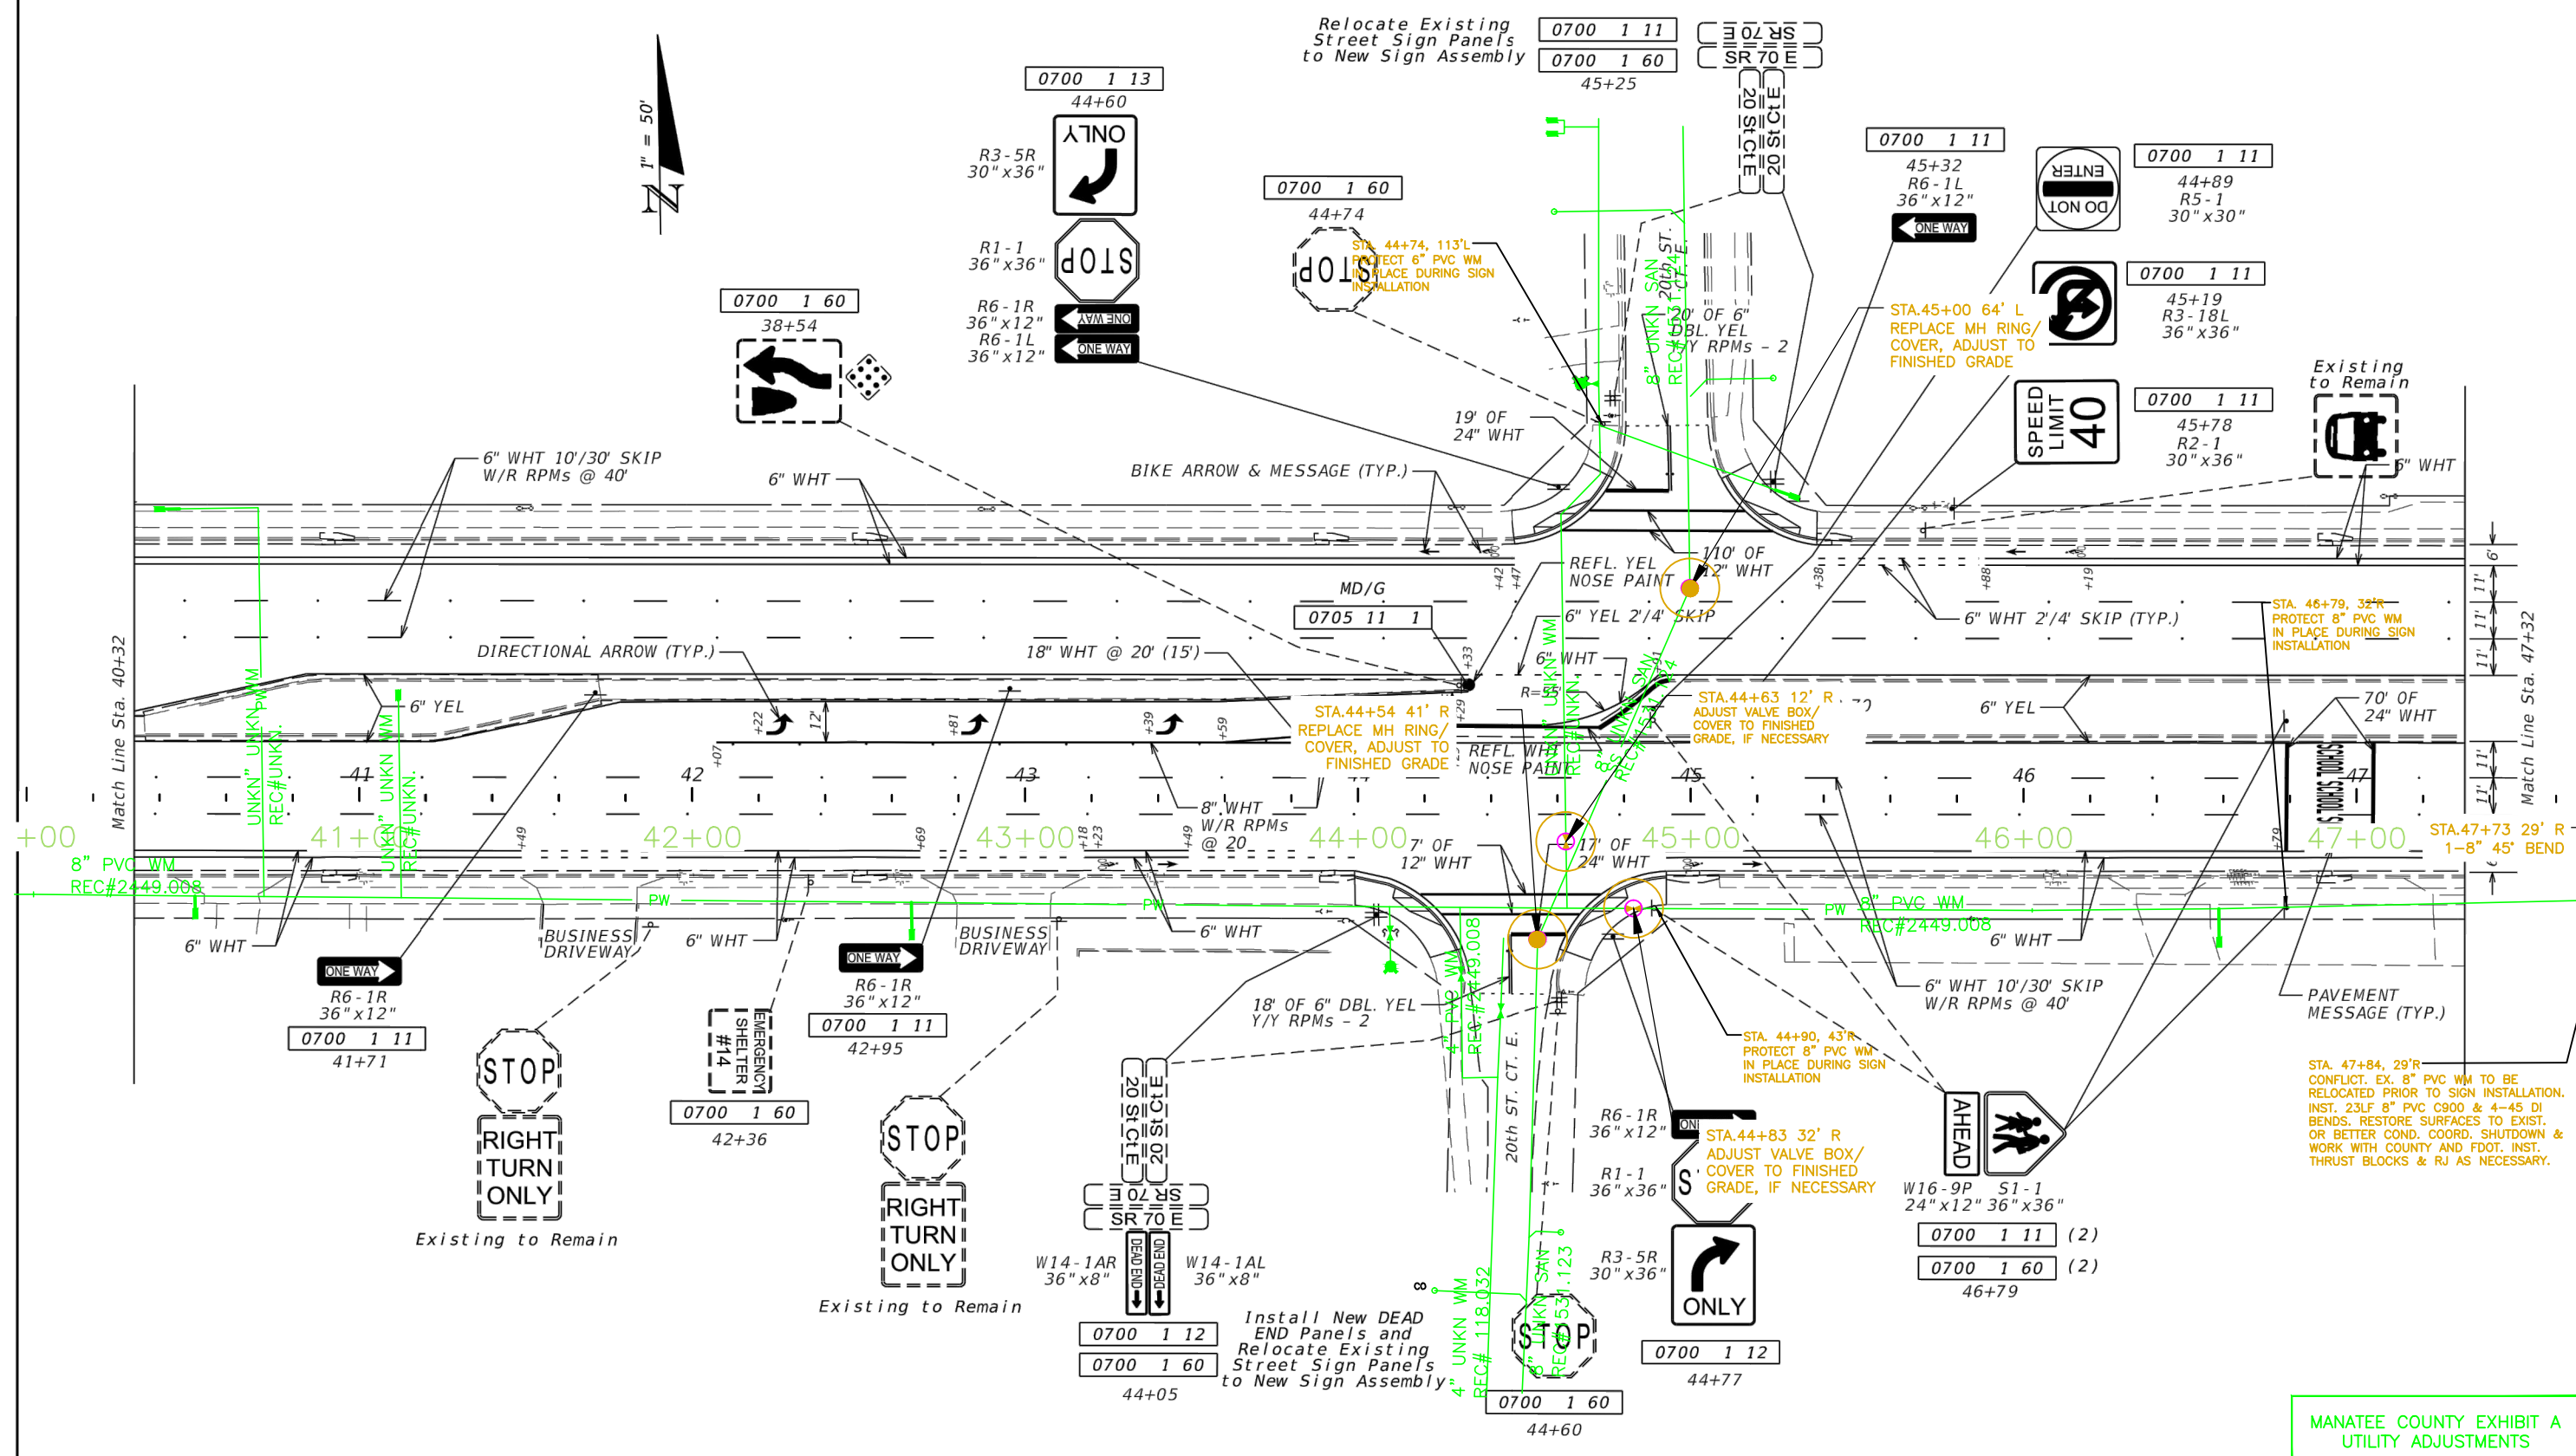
1" = 50'
N

Relocate Existing Street Sign Panels to New Sign Assembly
0700 1 11
0700 1 60
45+25
SR 70 E
SR 70 E
20 St Ct E
20 St Ct E

0700 1 13
44+60
R3-5R 30"x36"
ONLY
R1-1 36"x36"
STOP
R6-1R 36"x12"
ONE WAY
R6-1L 36"x12"
ONE WAY

0700 1 60
44+74
STOP
STA. 44+74, 113' L PROTECT 6" PVC WM IN PLACE DURING SIGN INSTALLATION

0700 1 11
45+32
R6-1L 36"x12"
ONE WAY

DO NOT ENTER
0700 1 11
44+89
R5-1 30"x30"

0700 1 11
45+19
R3-18L 36"x36"

STA.45+00 64' L REPLACE MH RING/ COVER, ADJUST TO FINISHED GRADE

SPEED LIMIT 40
0700 1 11
45+78
R2-1 30"x36"

Existing to Remain

0700 1 60
38+54

6" WHT 10'/30' SKIP W/R RPMs @ 40'
6" WHT
BIKE ARROW & MESSAGE (TYP.)
19' OF 24" WHT
20' OF 6" DBL. YEL Y/Y RPMs - 2
20th ST. CT. E.
8" UNKN SAN REC#
6" WHT

REFL. YEL NOSE PAINT
110' OF 12" WHT
MD/G
0705 11 1
6" YEL 2'/4' SKIP
6" WHT 2'/4' SKIP (TYP.)
STA. 46+79, 32' R PROTECT 8" PVC WM IN PLACE DURING SIGN INSTALLATION

DIRECTIONAL ARROW (TYP.)
18" WHT @ 20' (15')
6" WHT
R=55'
6" YEL
STA.44+63 12' R ADJUST VALVE BOX/ COVER TO FINISHED GRADE, IF NECESSARY
6" YEL
70' OF 24" WHT
STA.44+54 41' R REPLACE MH RING/ COVER, ADJUST TO FINISHED GRADE
REFL. WHT NOSE PAINT
12'
11' 11' 11' 11' 11' 6'
Match Line Sta. 40+32
Match Line Sta. 47+32
41 42 43 44 45 46 47
SCHOOL
8" WHT W/R RPMs @ 20
+00 41+00 42+00 43+00 44+00 45+00 46+00 47+00
8" PVC WM REC#2449.008
UNKN" UNKN WM REC#UNKN.
17' OF 12" WHT
17' OF 24" WHT
STA.47+73 29' R 1-8" 45° BEND
PW
8" PVC WM REC#2449.008
6" WHT
6" WHT
BUSINESS DRIVEWAY
6" WHT
BUSINESS DRIVEWAY
6" WHT
6" WHT 10'/30' SKIP W/R RPMs @ 40'
PAVEMENT MESSAGE (TYP.)

ONE WAY
R6-1R 36"x12"
0700 1 11
41+71
STOP
RIGHT TURN ONLY
Existing to Remain

EMERGENCY SHELTER #14
0700 1 60
42+36

ONE WAY
R6-1R 36"x12"
0700 1 11
42+95
STOP
RIGHT TURN ONLY
Existing to Remain

18' OF 6" DBL. YEL Y/Y RPMs - 2
4" PVC WM REC#2449.008
20th ST. CT. E.
STA. 44+90, 43' R PROTECT 8" PVC WM IN PLACE DURING SIGN INSTALLATION
STA. 47+84, 29' R CONFLICT. EX. 8" PVC WM TO BE RELOCATED PRIOR TO SIGN INSTALLATION. INST. 23LF 8" PVC C900 & 4-45 DI BENDS. RESTORE SURFACES TO EXIST. OR BETTER COND. COORD. SHUTDOWN & WORK WITH COUNTY AND FDOT. INST. THRUST BLOCKS & RJ AS NECESSARY.

20 St Ct E
20 St Ct E
SR 70 E
SR 70 E
W14-1AR 36"x8"
DEAD END
DEAD END
W14-1AL 36"x8"
0700 1 12
0700 1 60
44+05
Install New DEAD END Panels and Relocate Existing Street Sign Panels to New Sign Assembly

4" UNKN WM REC# 118.032
8" UNKN SAN REC#531.123
STOP
0700 1 60
44+60

R6-1R 36"x12"
R1-1 36"x36"
R3-5R 30"x36"
ONLY
0700 1 12
44+77
STA.44+83 32' R ADJUST VALVE BOX/ COVER TO FINISHED GRADE, IF NECESSARY

AHEAD
W16-9P 24"x12"
S1-1 36"x36"
0700 1 11 (2)
0700 1 60 (2)
46+79

MANATEE COUNTY EXHIBIT A UTILITY ADJUSTMENTS